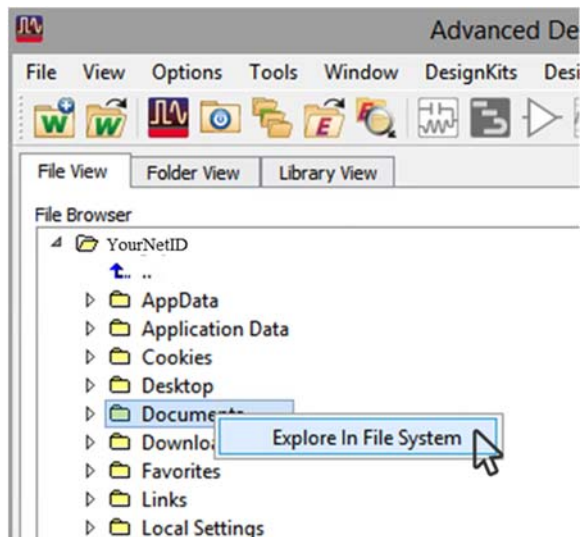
Advanced De

File View Options Tools Window DesignKits Desi

File View | Folder View | Library View

File Browser

YourNetID
..
AppData
Application Data
Cookies
Desktop
Docume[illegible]
Downlo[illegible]
Favorites
Links
Local Settings

Explore In File System